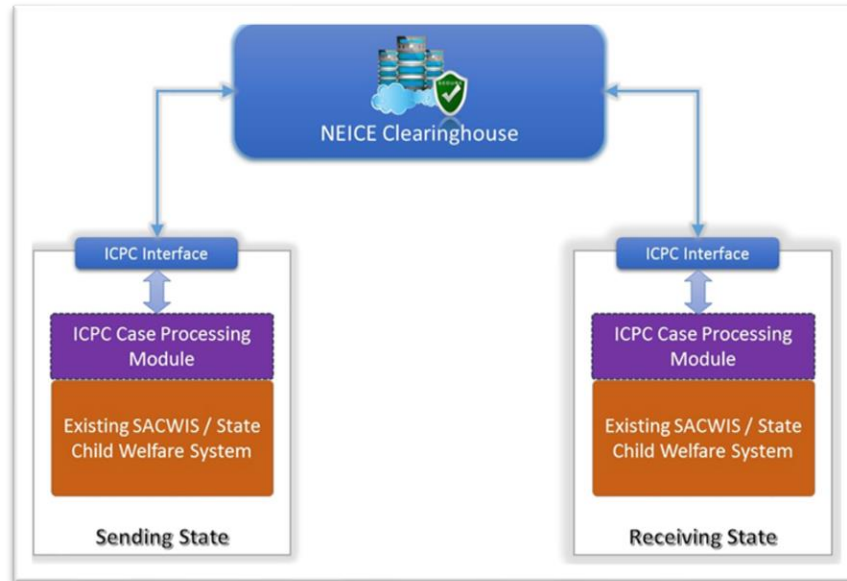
NEICE Clearinghouse

ICPC Interface

ICPC Case Processing Module

Existing SACWIS / State Child Welfare System

Sending State

ICPC Interface

ICPC Case Processing Module

Existing SACWIS / State Child Welfare System

Receiving State